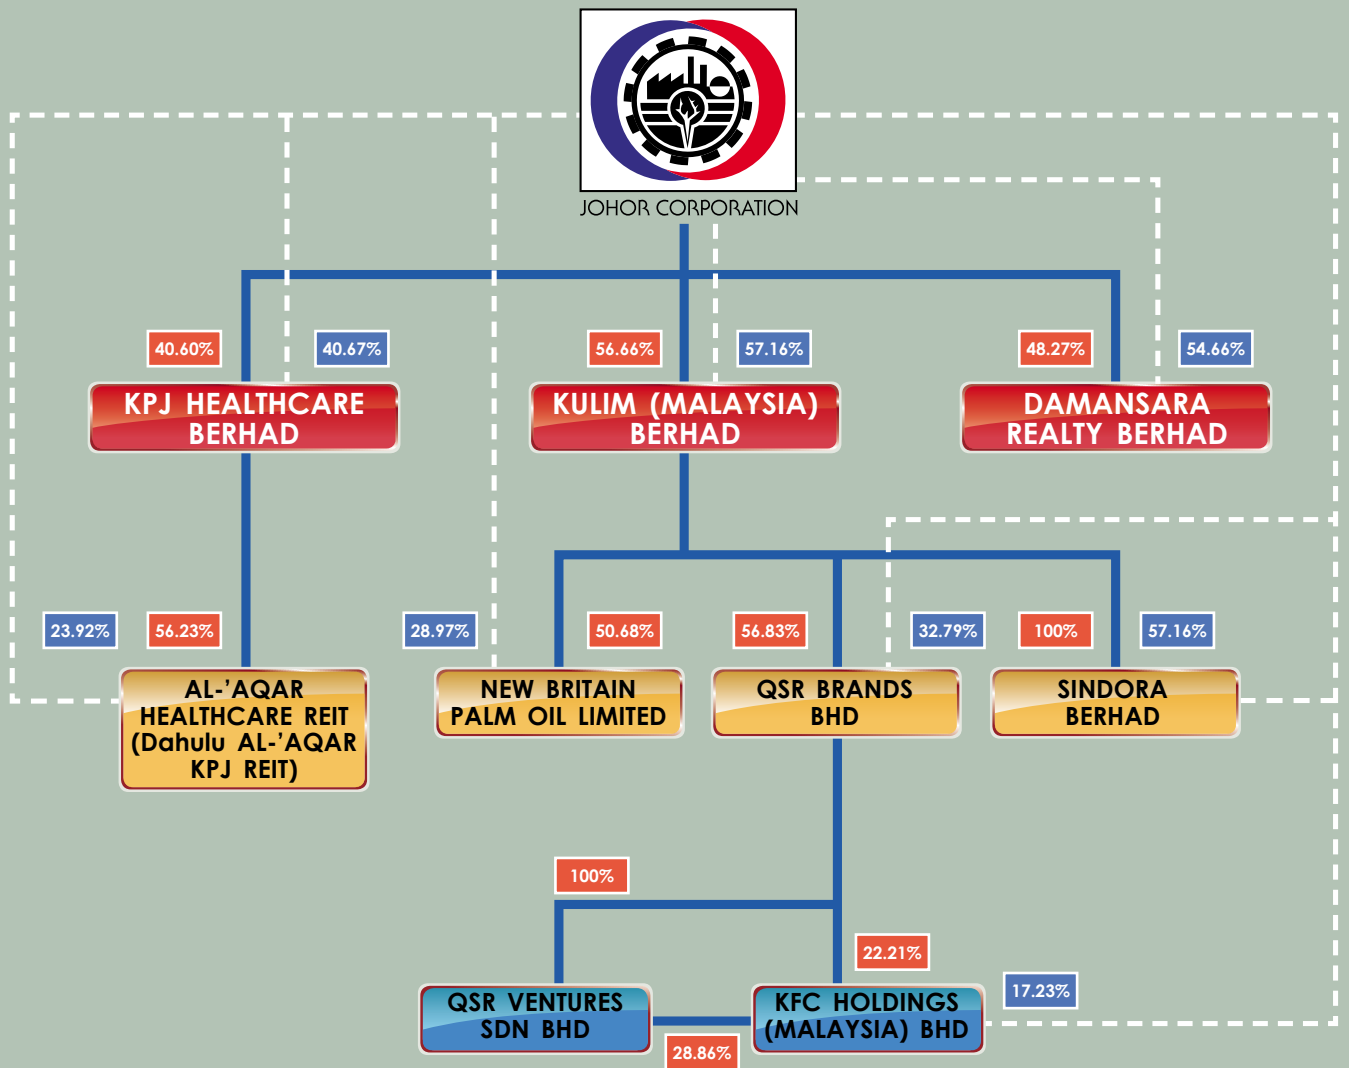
JOHOR CORPORATION

40.60%

40.67%

56.66%

57.16%

48.27%

54.66%

KPJ HEALTHCARE BERHAD

KULIM (MALAYSIA) BERHAD

DAMANSARA REALTY BERHAD

23.92%

56.23%

28.97%

50.68%

56.83%

32.79%

100%

57.16%

AL-'AQAR HEALTHCARE REIT (Dahulu AL-'AQAR KPJ REIT)

NEW BRITAIN PALM OIL LIMITED

QSR BRANDS BHD

SINDORA BERHAD

100%

22.21%

17.23%

QSR VENTURES SDN BHD

KFC HOLDINGS (MALAYSIA) BHD

28.86%